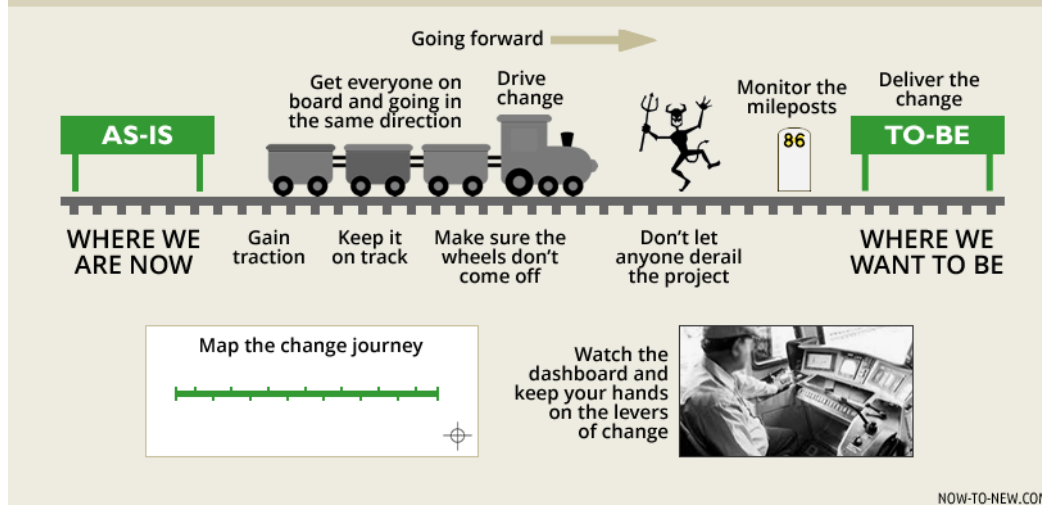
Going forward

Get everyone on board and going in the same direction

Drive change

Monitor the mileposts

Deliver the change

AS-IS

86

TO-BE

WHERE WE ARE NOW

Gain traction

Keep it on track

Make sure the wheels don't come off

Don't let anyone derail the project

WHERE WE WANT TO BE

Map the change journey

Watch the dashboard and keep your hands on the levers of change

NOW-TO-NEW.CO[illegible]